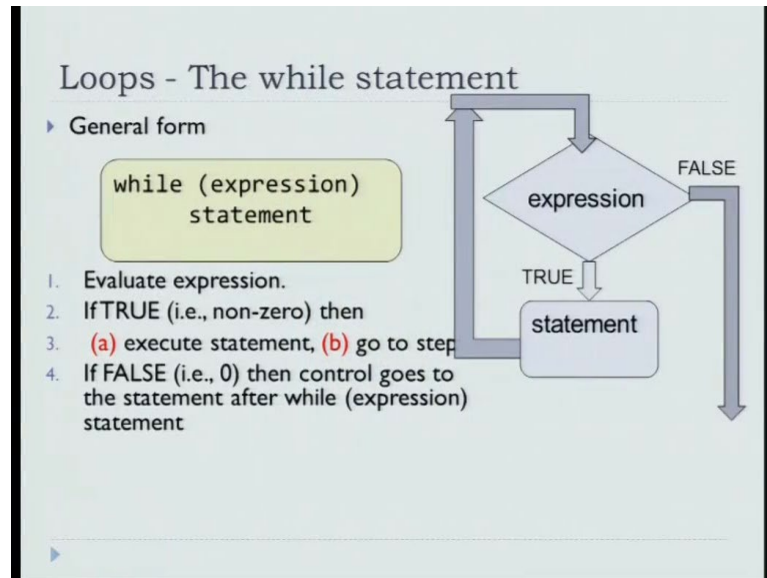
Loops - The while statement

General form

```
while (expression)
      statement
```

1. Evaluate expression.
2. If TRUE (i.e., non-zero) then
3. (a) execute statement, (b) go to step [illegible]
4. If FALSE (i.e., 0) then control goes to the statement after while (expression) statement

expression

FALSE

TRUE

statement